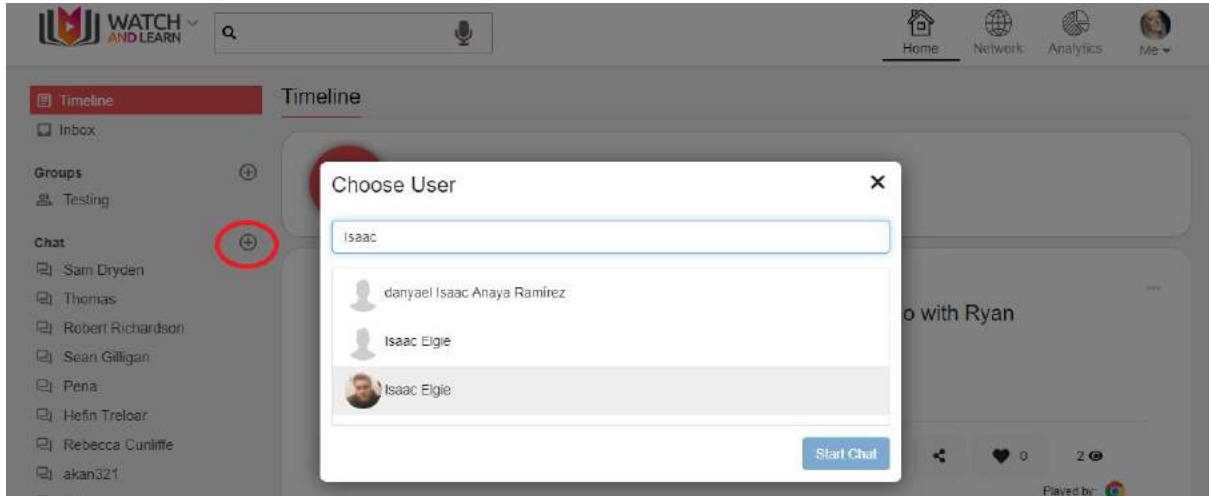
WATCH AND LEARN

Home Network Analytics Me

Timeline
Inbox

Groups
Testing

Chat
Sam Dryden
Thomas
Robert Richardson
Sean Gilligan
Pena
Hefin Treloar
Rebecca Cunliffe
akan321

Timeline

Choose User

Isaac

danyael Isaac Anaya Ramírez
Isaac Elgie
Isaac Elgie

Start Chat

o with Ryan

0 2

Played by: